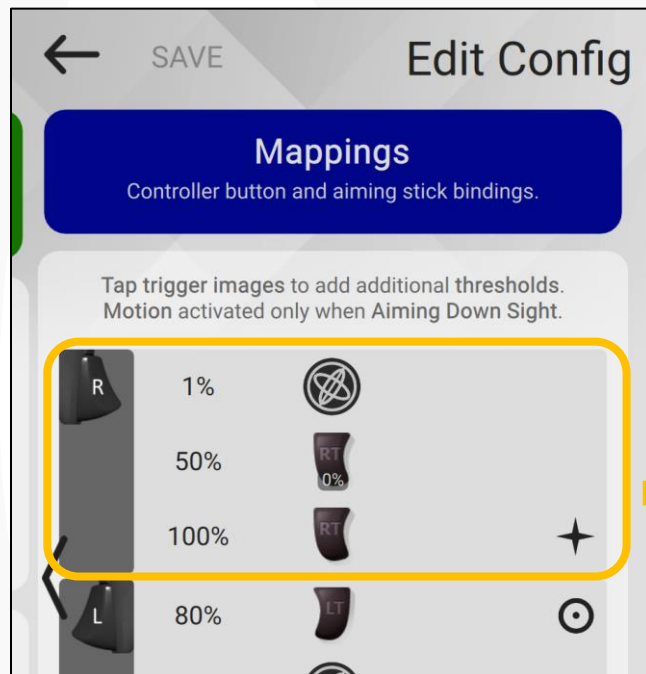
SAVE Edit Config

Mappings
Controller button and aiming stick bindings.

Tap trigger images to add additional thresholds. Motion activated only when Aiming Down Sight.

R
1%
50%
RT
0%
100%
RT
L
80%
LT